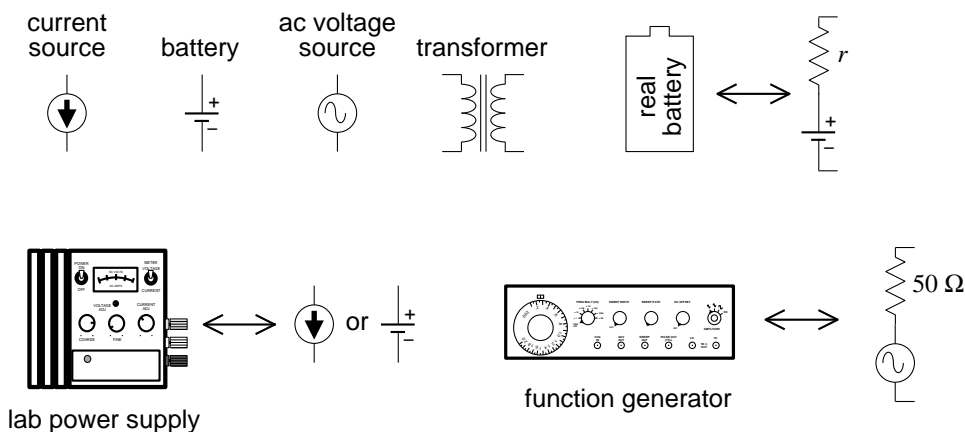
current source

battery

+

–

ac voltage source

transformer

real battery

$r$

+

–

POWER

OFF

METER

VOLTAGE

CURRENT

VOLTAGE ADJ

CURRENT ADJ

COARSE

FINE

or

+

–

lab power supply

function generator

$50\ \Omega$